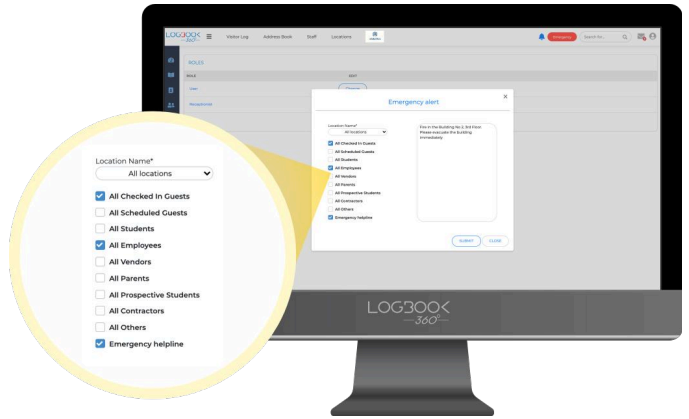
LOGBOOK 360°

Visitor Log
Address Book
Staff
Locations

Emergency
Search An...

ROLES
ROLE
EDIT
User
Change
Receptionist

Emergency alert

Location Name*
All locations

All Checked In Guests
All Scheduled Guests
All Students
All Employees
All Vendors
All Parents
All Prospective Students
All Contractors
All Others
Emergency helpline

Fire in the Building No.2, 3rd Floor. Please evacuate the building immediately

SUBMIT
CLOSE

Location Name*
All locations
All Checked In Guests
All Scheduled Guests
All Students
All Employees
All Vendors
All Parents
All Prospective Students
All Contractors
All Others
Emergency helpline

LOGBOOK
360°